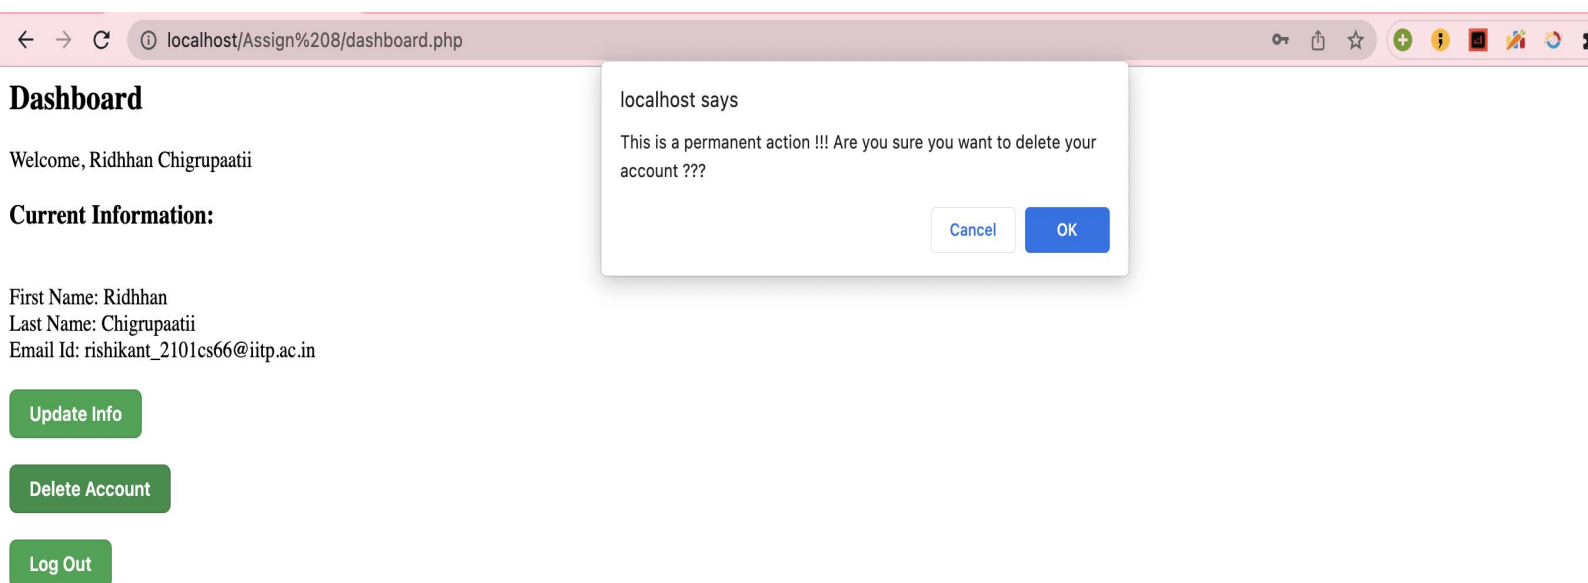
localhost/Assign%208/dashboard.php

Dashboard

Welcome, Ridhhan Chigrupaatii

Current Information:

First Name: Ridhhan
Last Name: Chigrupaatii
Email Id: rishikant_2101cs66@iitp.ac.in

Update Info

Delete Account

Log Out

localhost says

This is a permanent action !!! Are you sure you want to delete your account ???

Cancel

OK